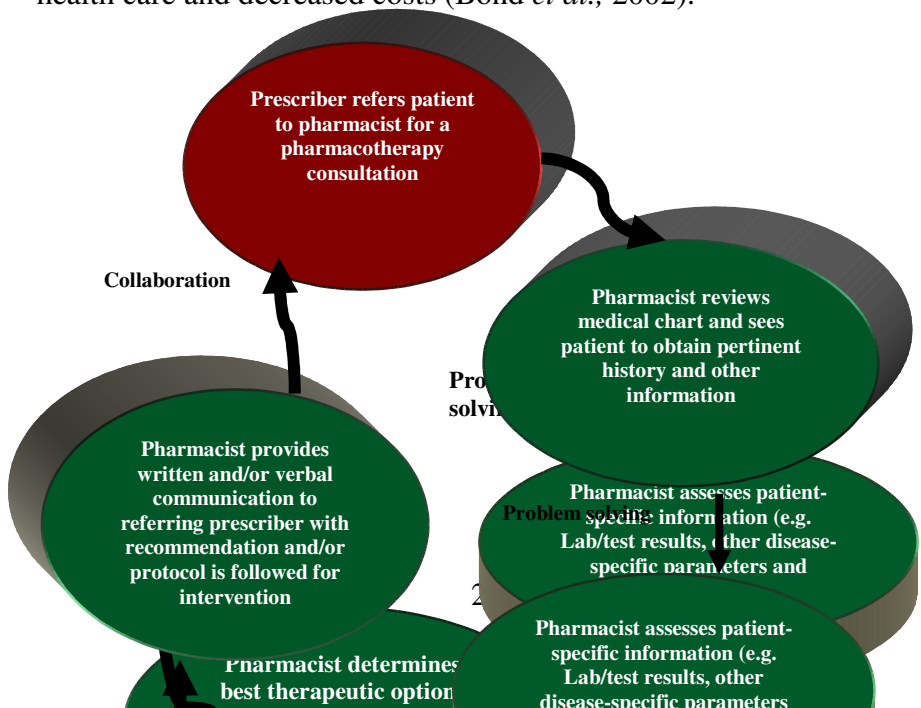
health care and decreased costs (Bond *et al.*, 2002).

Prescriber refers patient to pharmacist for a pharmacotherapy consultation

Collaboration

Pharmacist reviews medical chart and sees patient to obtain pertinent history and other information

Pro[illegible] solvi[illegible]

Pharmacist provides written and/or verbal communication to referring prescriber with recommendation and/or protocol is followed for intervention

Pharmacist assesses patient-specific information (e.g. Lab/test results, other disease-specific parameters and

Problem solving

2

Pharmacist assesses patient-specific information (e.g. Lab/test results, other disease-specific parameters

Pharmacist determines best therapeutic option